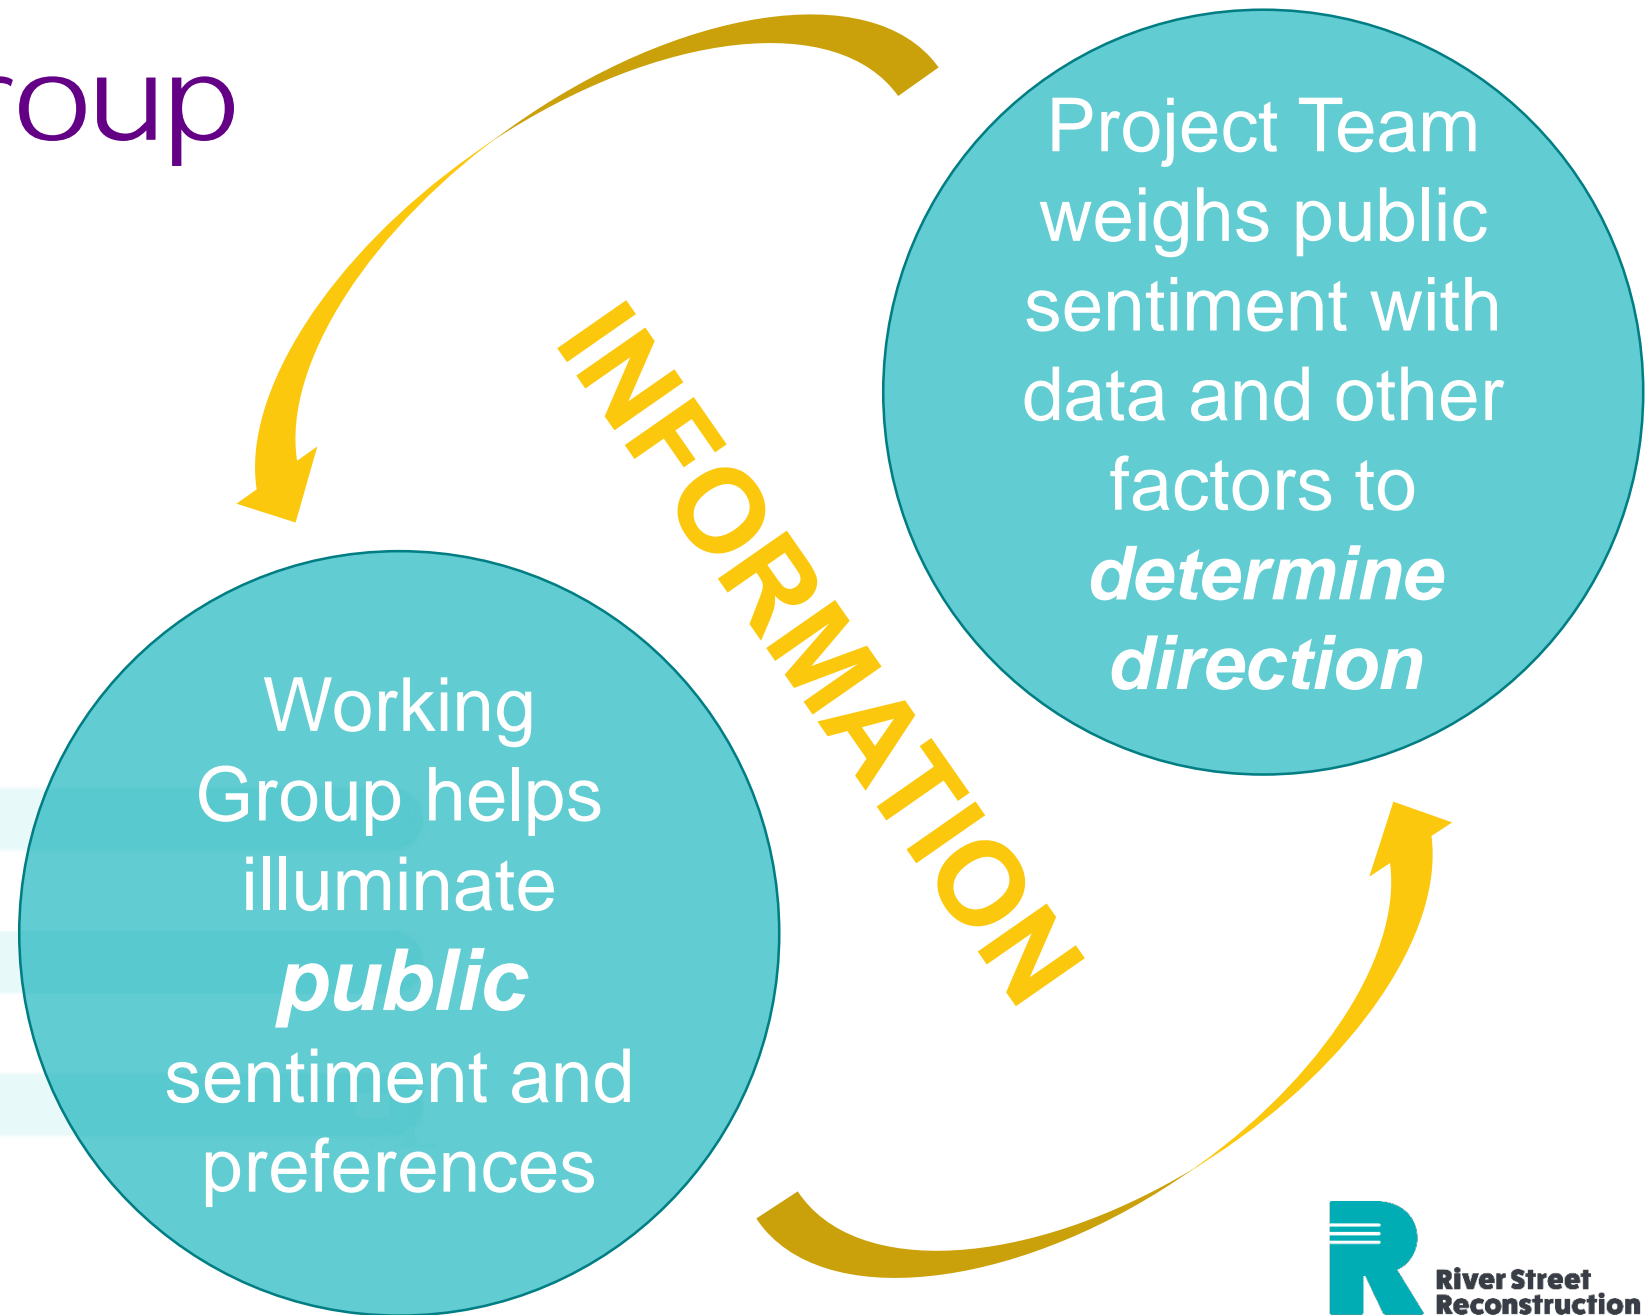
roup

Project Team weighs public sentiment with data and other factors to ***determine direction***

INFORMATION

Working Group helps illuminate ***public*** sentiment and preferences

River Street Reconstruction